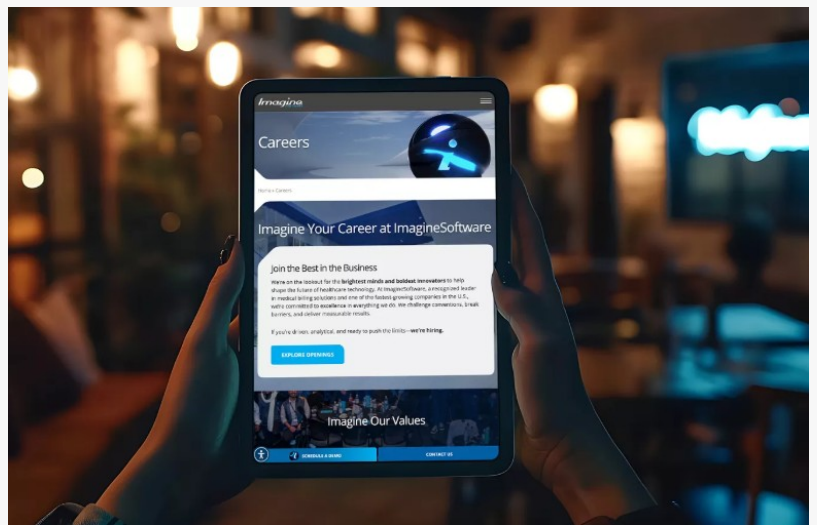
Imagine

Careers

Home > Careers

Imagine Your Career at ImagineSoftware

Join the Best in the Business

We're on the lookout for the brightest minds and boldest innovators to help shape the future of healthcare technology. At ImagineSoftware, a recognized leader in medical billing solutions and one of the fastest growing companies in the U.S., we're committed to excellence in everything we do. We challenge conventions, break barriers, and deliver measurable results.

If you're driven, analytical, and ready to push the limits—we're hiring.

EXPLORE OPENINGS

Imagine Our Values

SCHEDULE A DEMO

CONTACT US